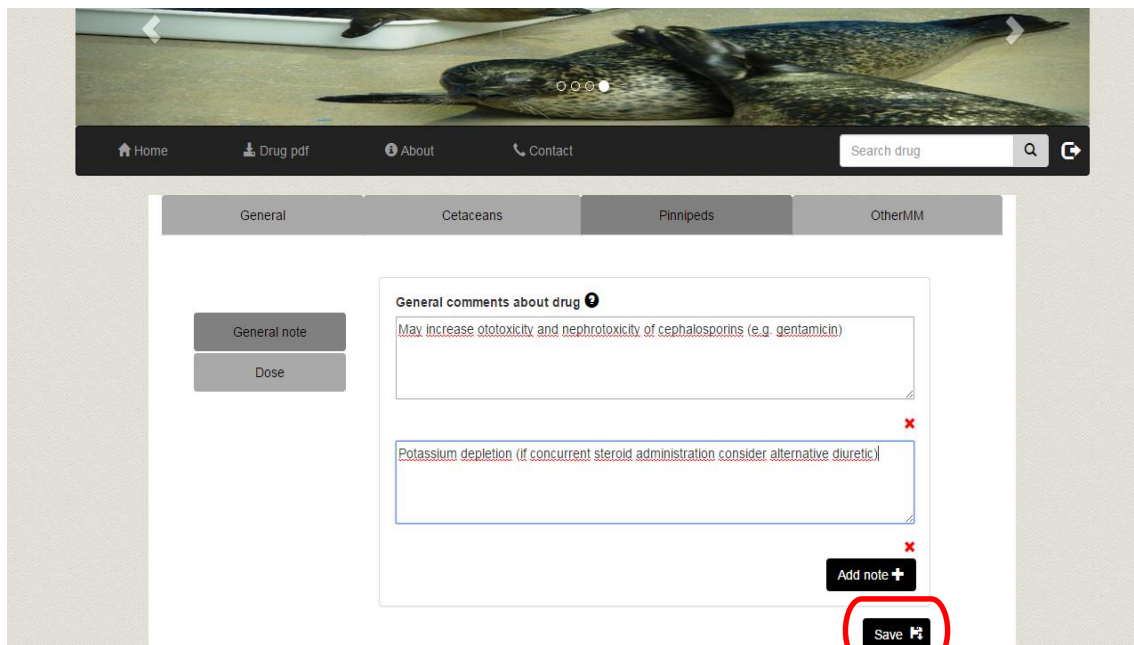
Home
Drug pdf
About
Contact
Search drug

General
Cetaceans
Pinnipeds
OtherMM

General note
Dose

General comments about drug

May increase ototoxicity and nephrotoxicity of cephalosporins (e.g. gentamicin)

Potassium depletion (if concurrent steroid administration consider alternative diuretic)

Add note

Save